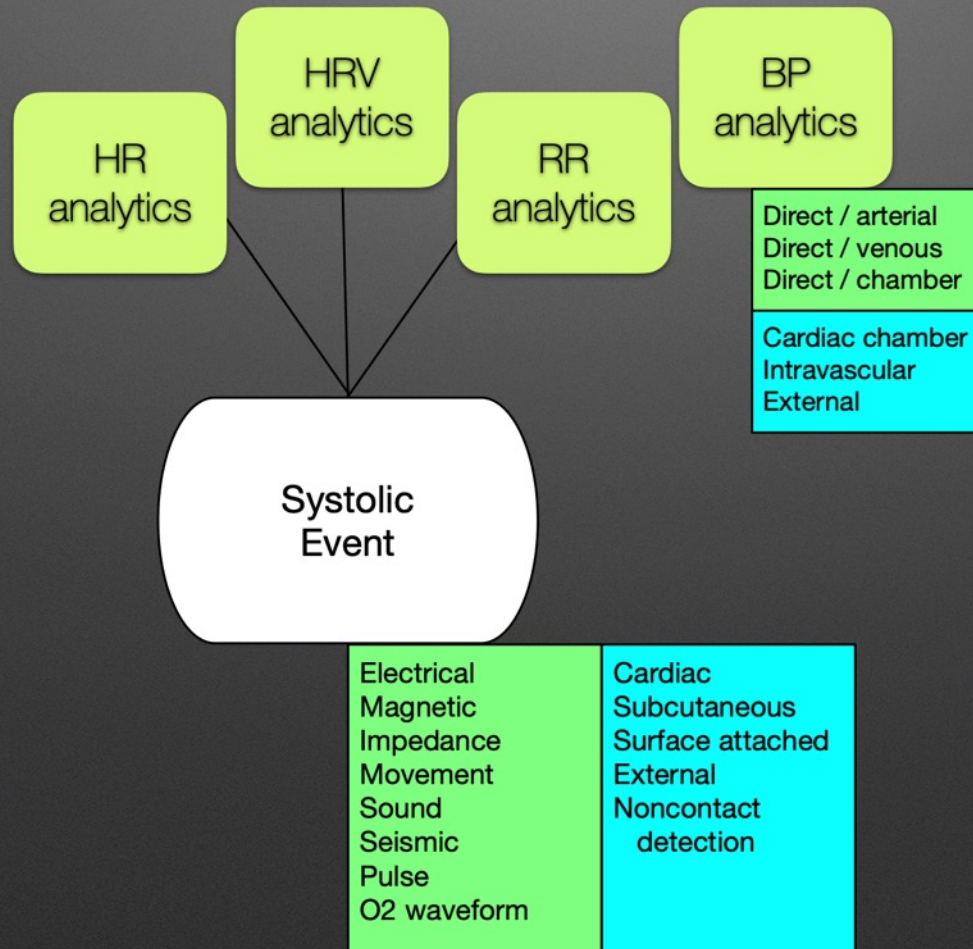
HR analytics

HRV analytics

RR analytics

BP analytics

Direct / arterial
Direct / venous
Direct / chamber

Cardiac chamber
Intravascular
External

Systolic Event

Electrical
Magnetic
Impedance
Movement
Sound
Seismic
Pulse
O2 waveform

Cardiac
Subcutaneous
Surface attached
External
Noncontact detection